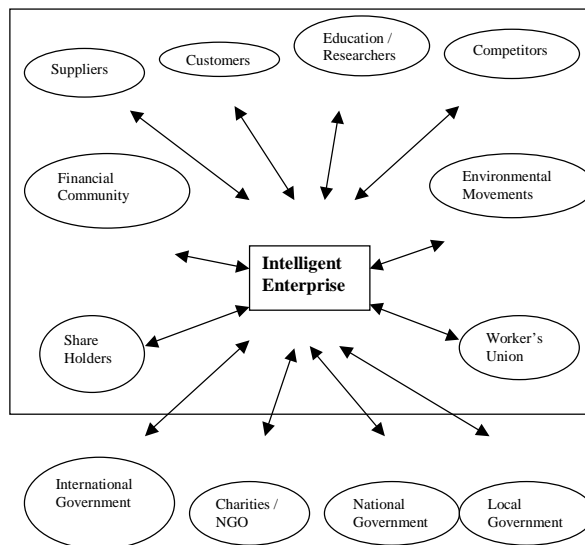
Suppliers

Customers

Education / Researchers

Competitors

Financial Community

Environmental Movements

Intelligent Enterprise

Share Holders

Worker's Union

International Government

Charities / NGO

National Government

Local Government